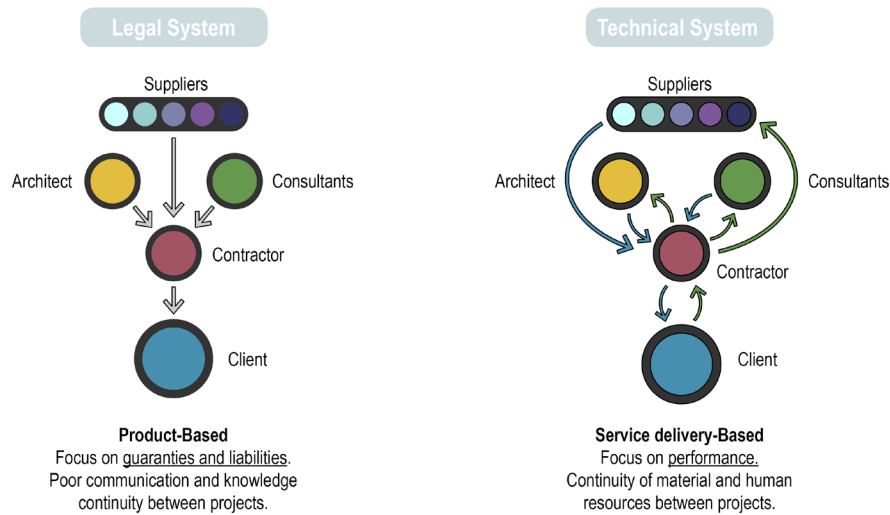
Legal System

Suppliers

Architect

Consultants

Contractor

Client

**Product-Based**
Focus on guaranties and liabilities.
Poor communication and knowledge continuity between projects.

Technical System

Suppliers

Architect

Consultants

Contractor

Client

**Service delivery-Based**
Focus on performance.
Continuity of material and human resources between projects.